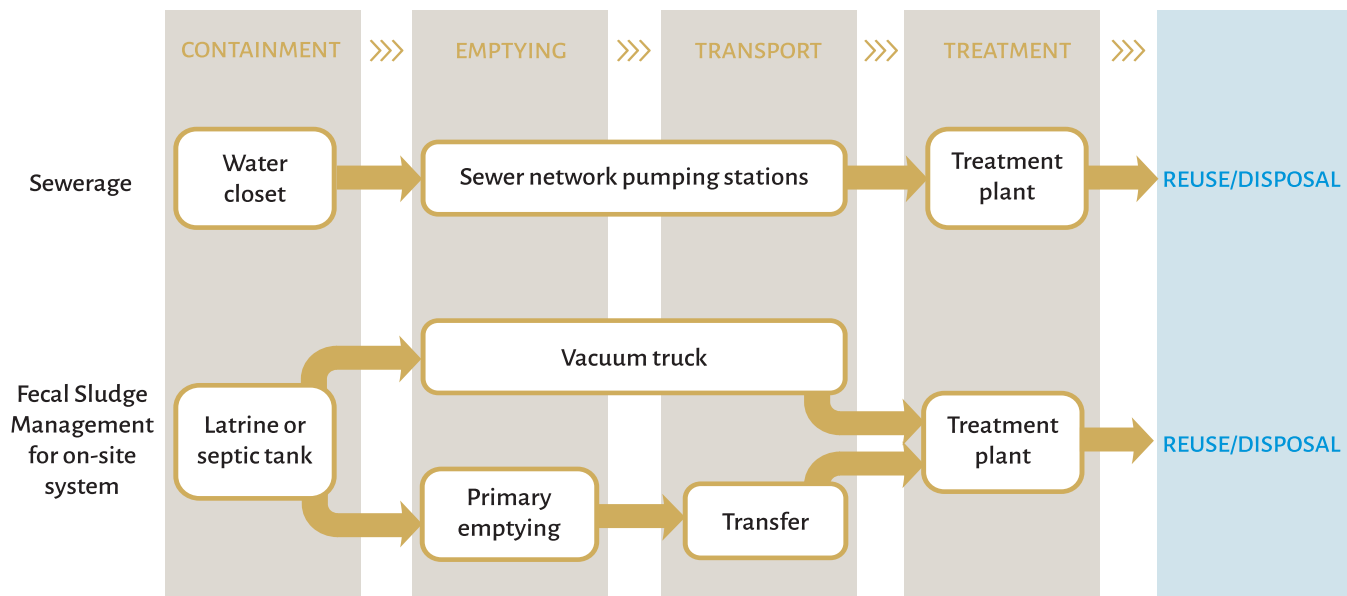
CONTAINMENT ⋙ EMPTYING ⋙ TRANSPORT ⋙ TREATMENT ⋙

Sewerage

Water closet

Sewer network pumping stations

Treatment plant

REUSE/DISPOSAL

Fecal Sludge Management for on-site system

Vacuum truck

Latrine or septic tank

Treatment plant

REUSE/DISPOSAL

Primary emptying

Transfer